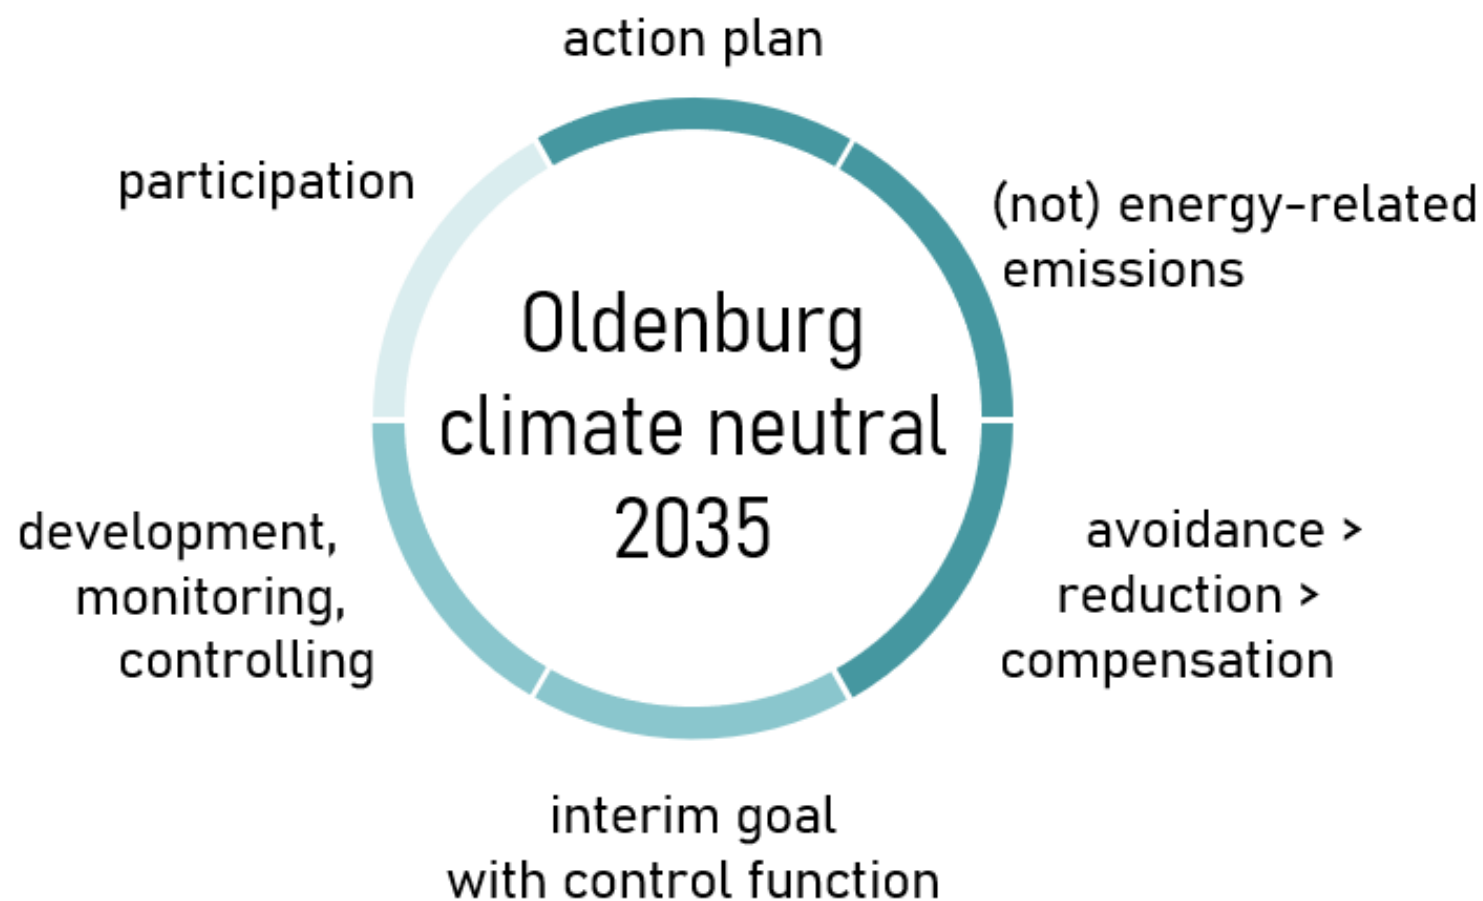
action plan

(not) energy-related emissions

avoidance > reduction > compensation

interim goal with control function

development, monitoring, controlling

participation

Oldenburg climate neutral 2035